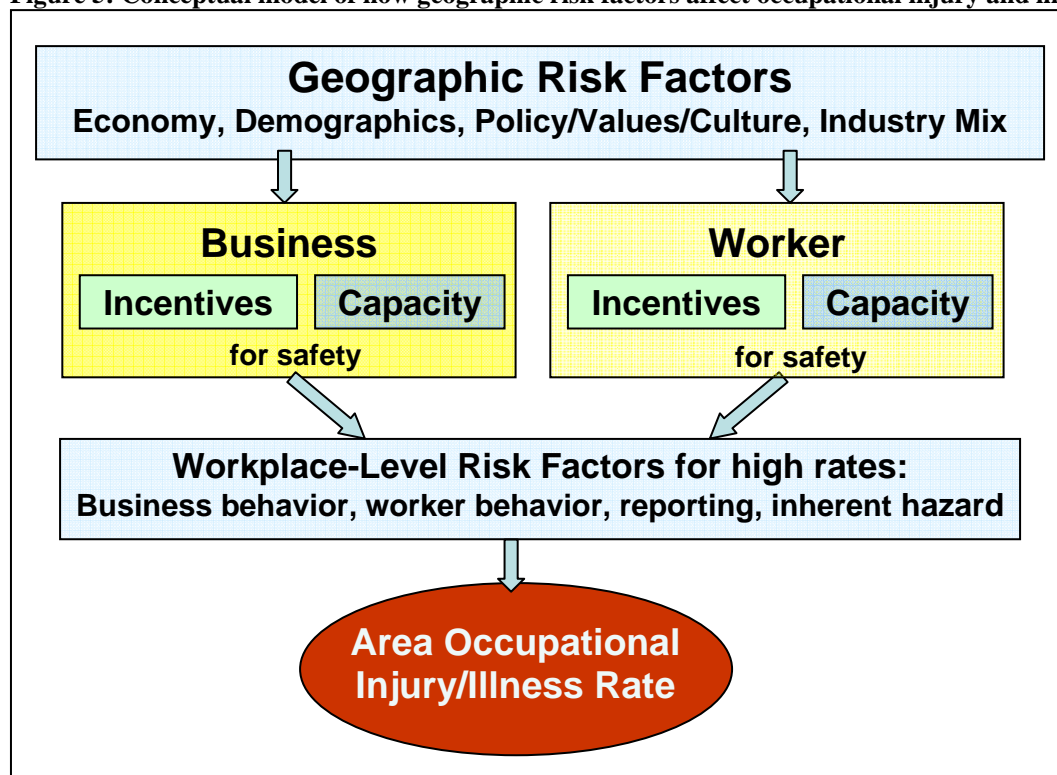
Figure 3: Conceptual model of how geographic risk factors affect occupational injury and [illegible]

Geographic Risk Factors
Economy, Demographics, Policy/Values/Culture, Industry Mix

Business
Incentives
Capacity
for safety

Worker
Incentives
Capacity
for safety

Workplace-Level Risk Factors for high rates:
Business behavior, worker behavior, reporting, inherent hazard

Area Occupational Injury/Illness Rate